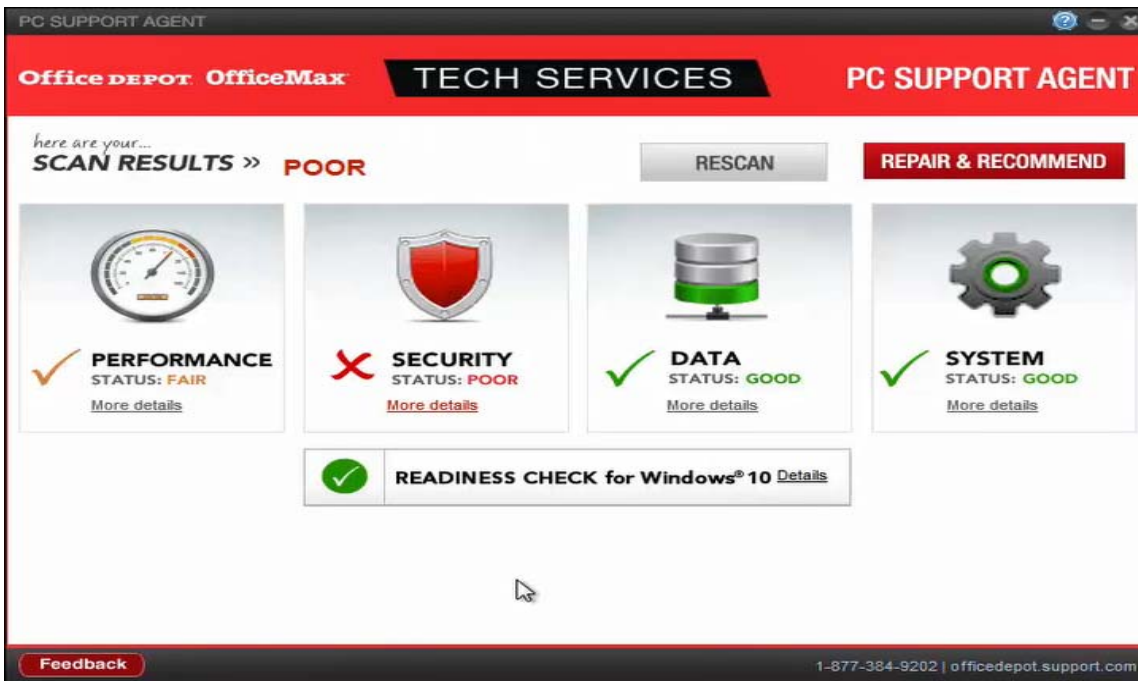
PC SUPPORT AGENT

Office DEPOT OfficeMax TECH SERVICES PC SUPPORT AGENT

here are your...
SCAN RESULTS » POOR

RESCAN

REPAIR & RECOMMEND

PERFORMANCE
STATUS: FAIR
More details

SECURITY
STATUS: POOR
More details

DATA
STATUS: GOOD
More details

SYSTEM
STATUS: GOOD
More details

READINESS CHECK for Windows® 10 Details

Feedback

1-877-384-9202 | officedepot.support.com